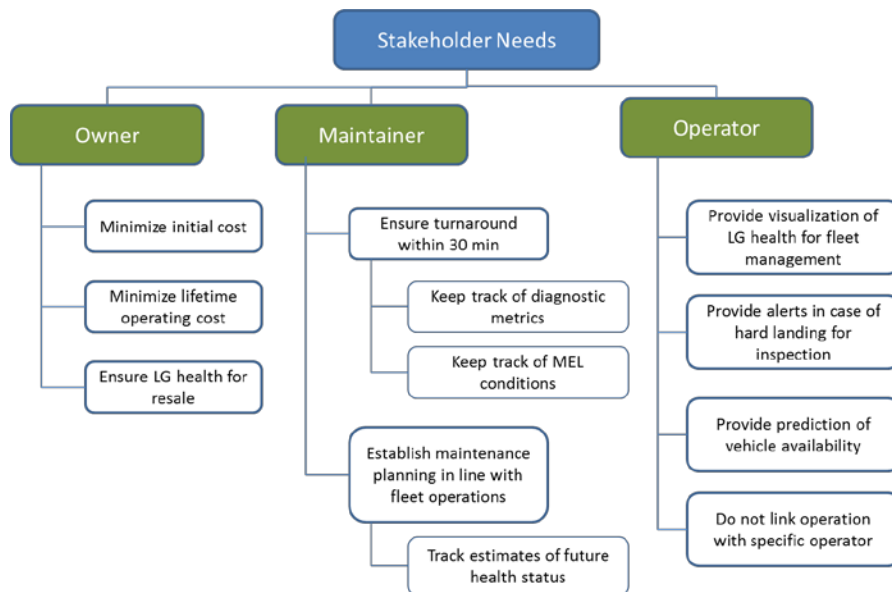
Stakeholder Needs

Owner

Minimize initial cost

Minimize lifetime operating cost

Ensure LG health for resale

Maintainer

Ensure turnaround within 30 min

Keep track of diagnostic metrics

Keep track of MEL conditions

Establish maintenance planning in line with fleet operations

Track estimates of future health status

Operator

Provide visualization of LG health for fleet management

Provide alerts in case of hard landing for inspection

Provide prediction of vehicle availability

Do not link operation with specific operator